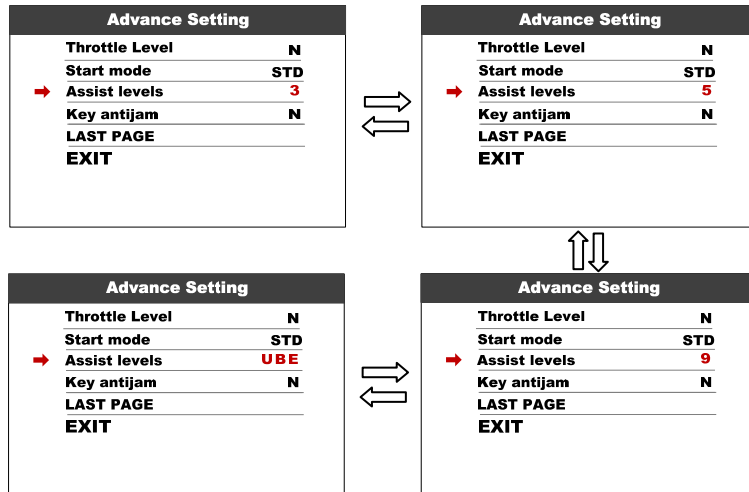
Advance Setting

| | |
|---|---|
| Throttle Level | N |
| Start mode | STD |
| Assist levels | 3 |
| Key antijam | N |
| LAST PAGE | |
| EXIT | |

Advance Setting

| | |
|---|---|
| Throttle Level | N |
| Start mode | STD |
| Assist levels | 5 |
| Key antijam | N |
| LAST PAGE | |
| EXIT | |

Advance Setting

| | |
|---|---|
| Throttle Level | N |
| Start mode | STD |
| Assist levels | 9 |
| Key antijam | N |
| LAST PAGE | |
| EXIT | |

Advance Setting

| | |
|---|---|
| Throttle Level | N |
| Start mode | STD |
| Assist levels | UBE |
| Key antijam | N |
| LAST PAGE | |
| EXIT | |